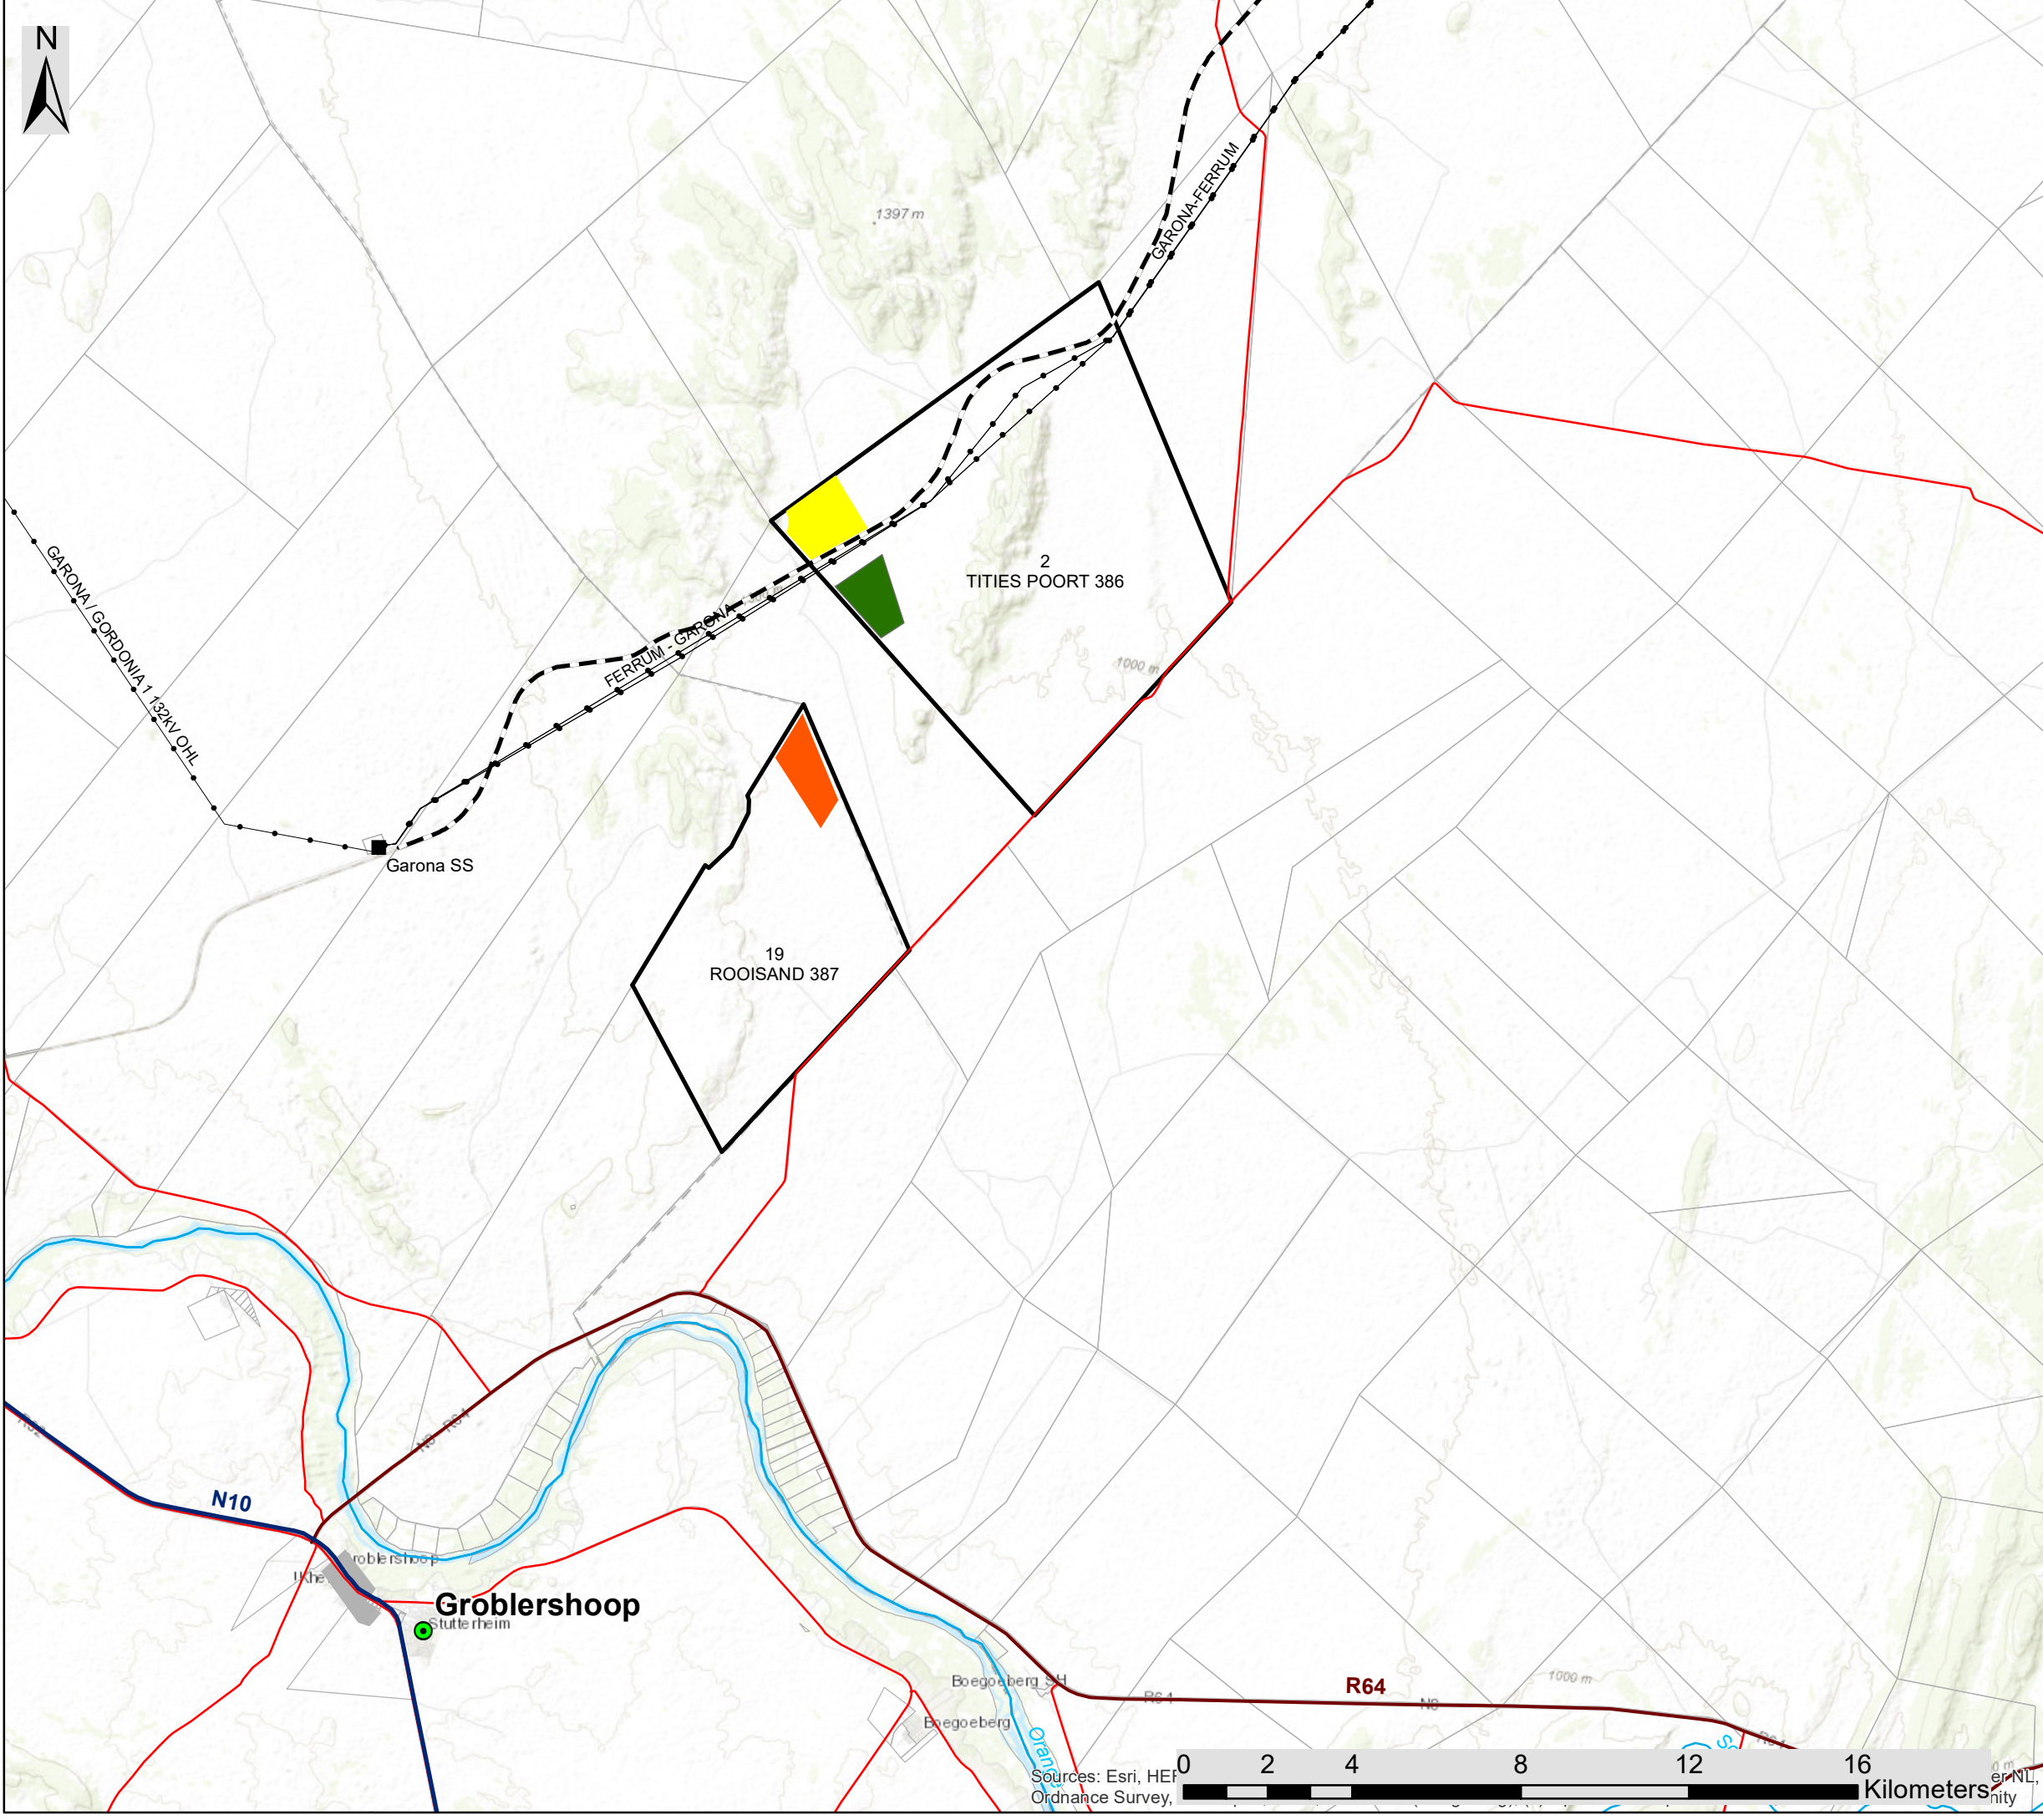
N

1397 m

GARONA-FERRUM

2
TITIES POORT 386

1000 m

FERRUM - GARONA

GARONA / GORDONIA 1 132kV OHL

Garona SS

19
ROOISAND 387

N10

Groblershoop

Stutterheim

Groblershoop

Boegoeberg SH

Boegoeberg

R64

1000 m

Orange

0 2 4 8 12 16 Kilometers

Sources: Esri, HEF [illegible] er NL, Ordnance Survey, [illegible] nity